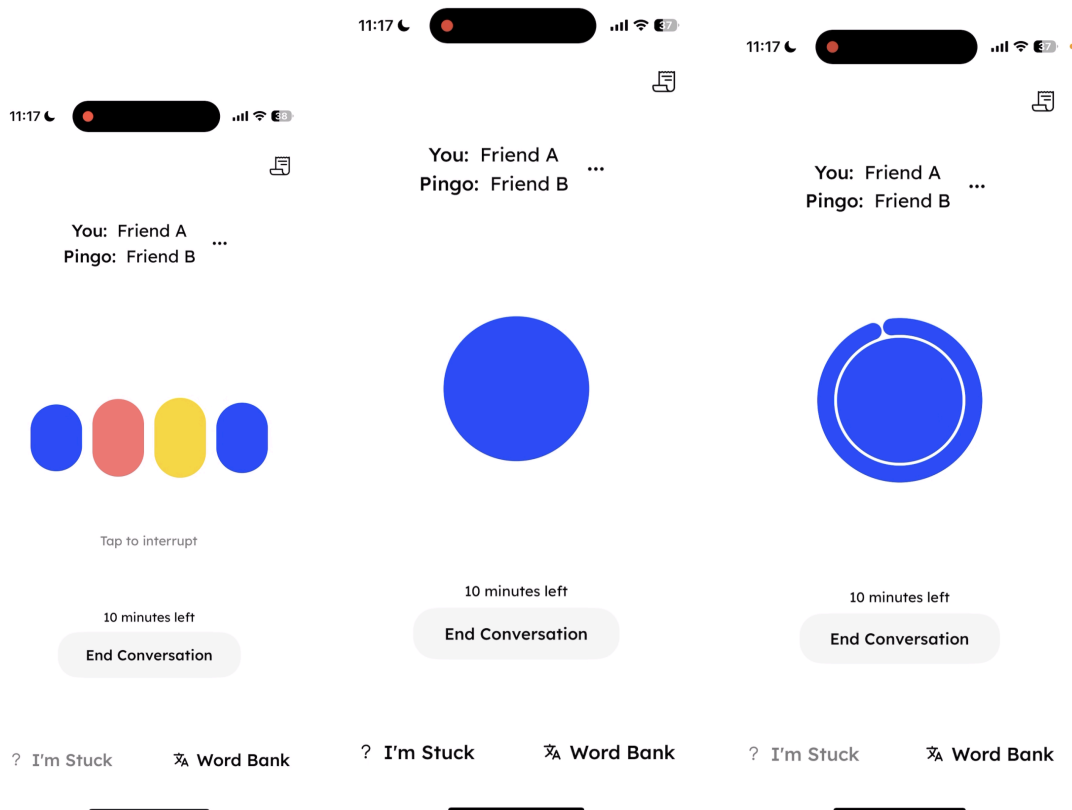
11:17 38

You: Friend A
Pingo: Friend B
...

Tap to interrupt

10 minutes left

End Conversation

? I'm Stuck

Word Bank

11:17 37

You: Friend A
Pingo: Friend B
...

10 minutes left

End Conversation

? I'm Stuck

Word Bank

11:17 37

You: Friend A
Pingo: Friend B
...

10 minutes left

End Conversation

? I'm Stuck

Word Bank